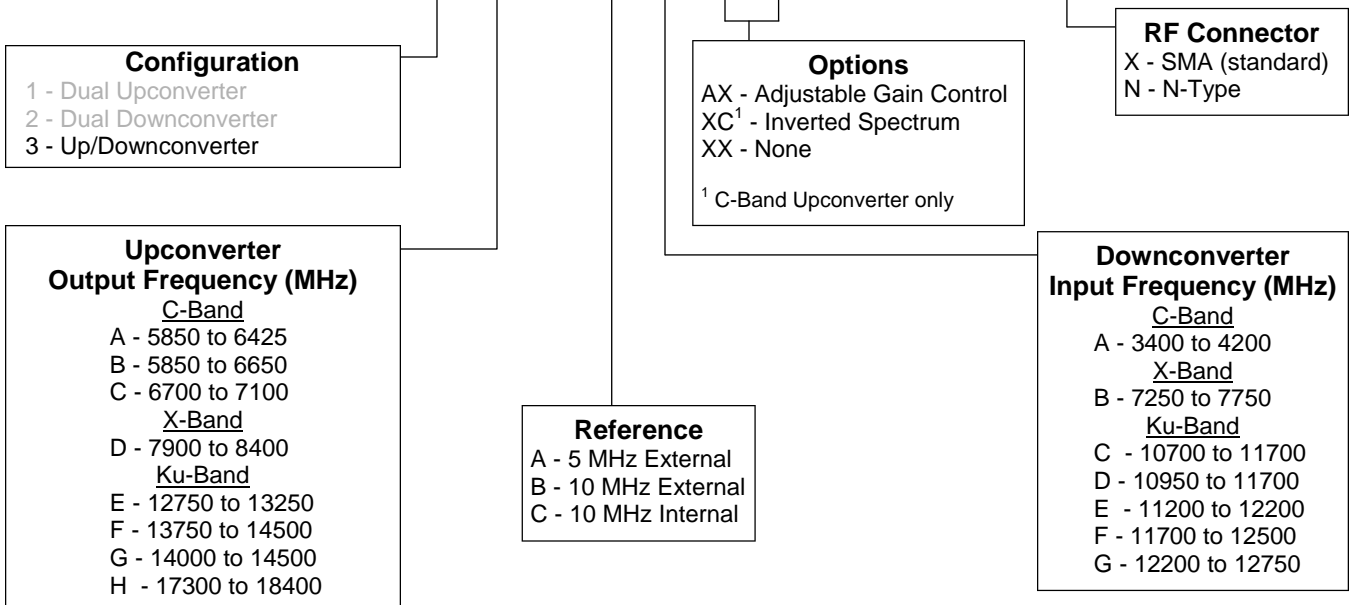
Configuration
1 - Dual Upconverter
2 - Dual Downconverter
3 - Up/Downconverter

Upconverter
Output Frequency (MHz)
C-Band
A - 5850 to 6425
B - 5850 to 6650
C - 6700 to 7100
X-Band
D - 7900 to 8400
Ku-Band
E - 12750 to 13250
F - 13750 to 14500
G - 14000 to 14500
H - 17300 to 18400

Options
AX - Adjustable Gain Control
XC$^1$ - Inverted Spectrum
XX - None

$^1$ C-Band Upconverter only

Reference
A - 5 MHz External
B - 10 MHz External
C - 10 MHz Internal

RF Connector
X - SMA (standard)
N - N-Type

Downconverter
Input Frequency (MHz)
C-Band
A - 3400 to 4200
X-Band
B - 7250 to 7750
Ku-Band
C - 10700 to 11700
D - 10950 to 11700
E - 11200 to 12200
F - 11700 to 12500
G - 12200 to 12750